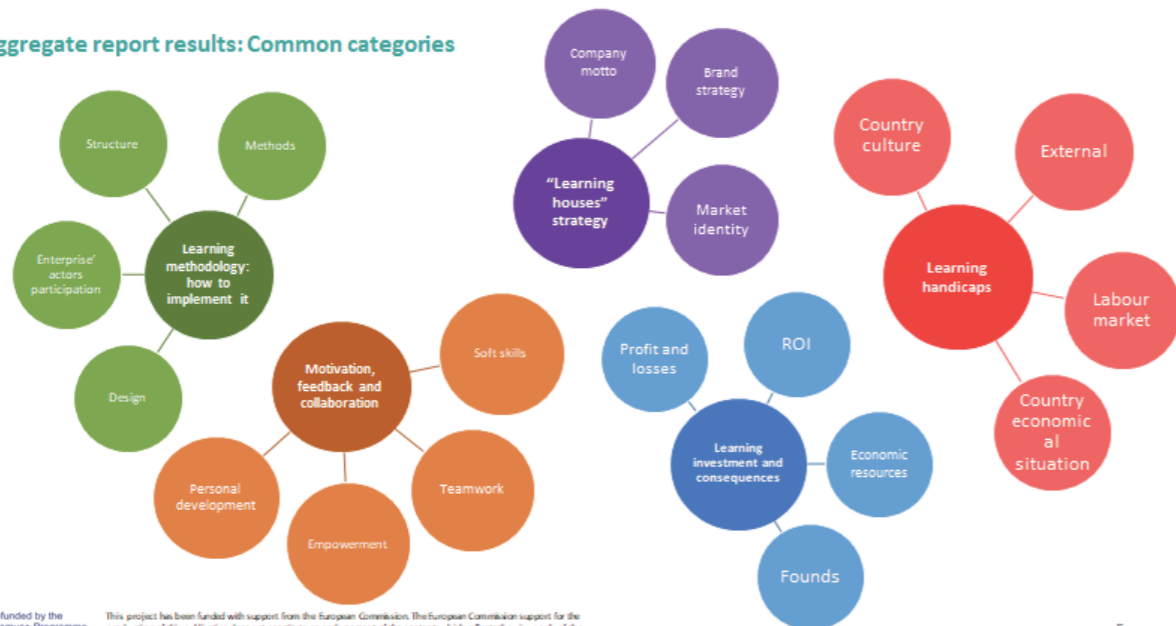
ggregate report results: Common categories

Structure

Methods

Enterprise' actors participation

Learning methodology: how to implement it

Design

Company motto

Brand strategy

"Learning houses" strategy

Market identity

Country culture

External

Learning handicaps

Labour market

Country economical situation

Motivation, feedback and collaboration

Soft skills

Personal development

Empowerment

Teamwork

Profit and losses

ROI

Learning investment and consequences

Economic resources

Founds

funded by the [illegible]

This project has been funded with support from the European Commission. The European Commission support for the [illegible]